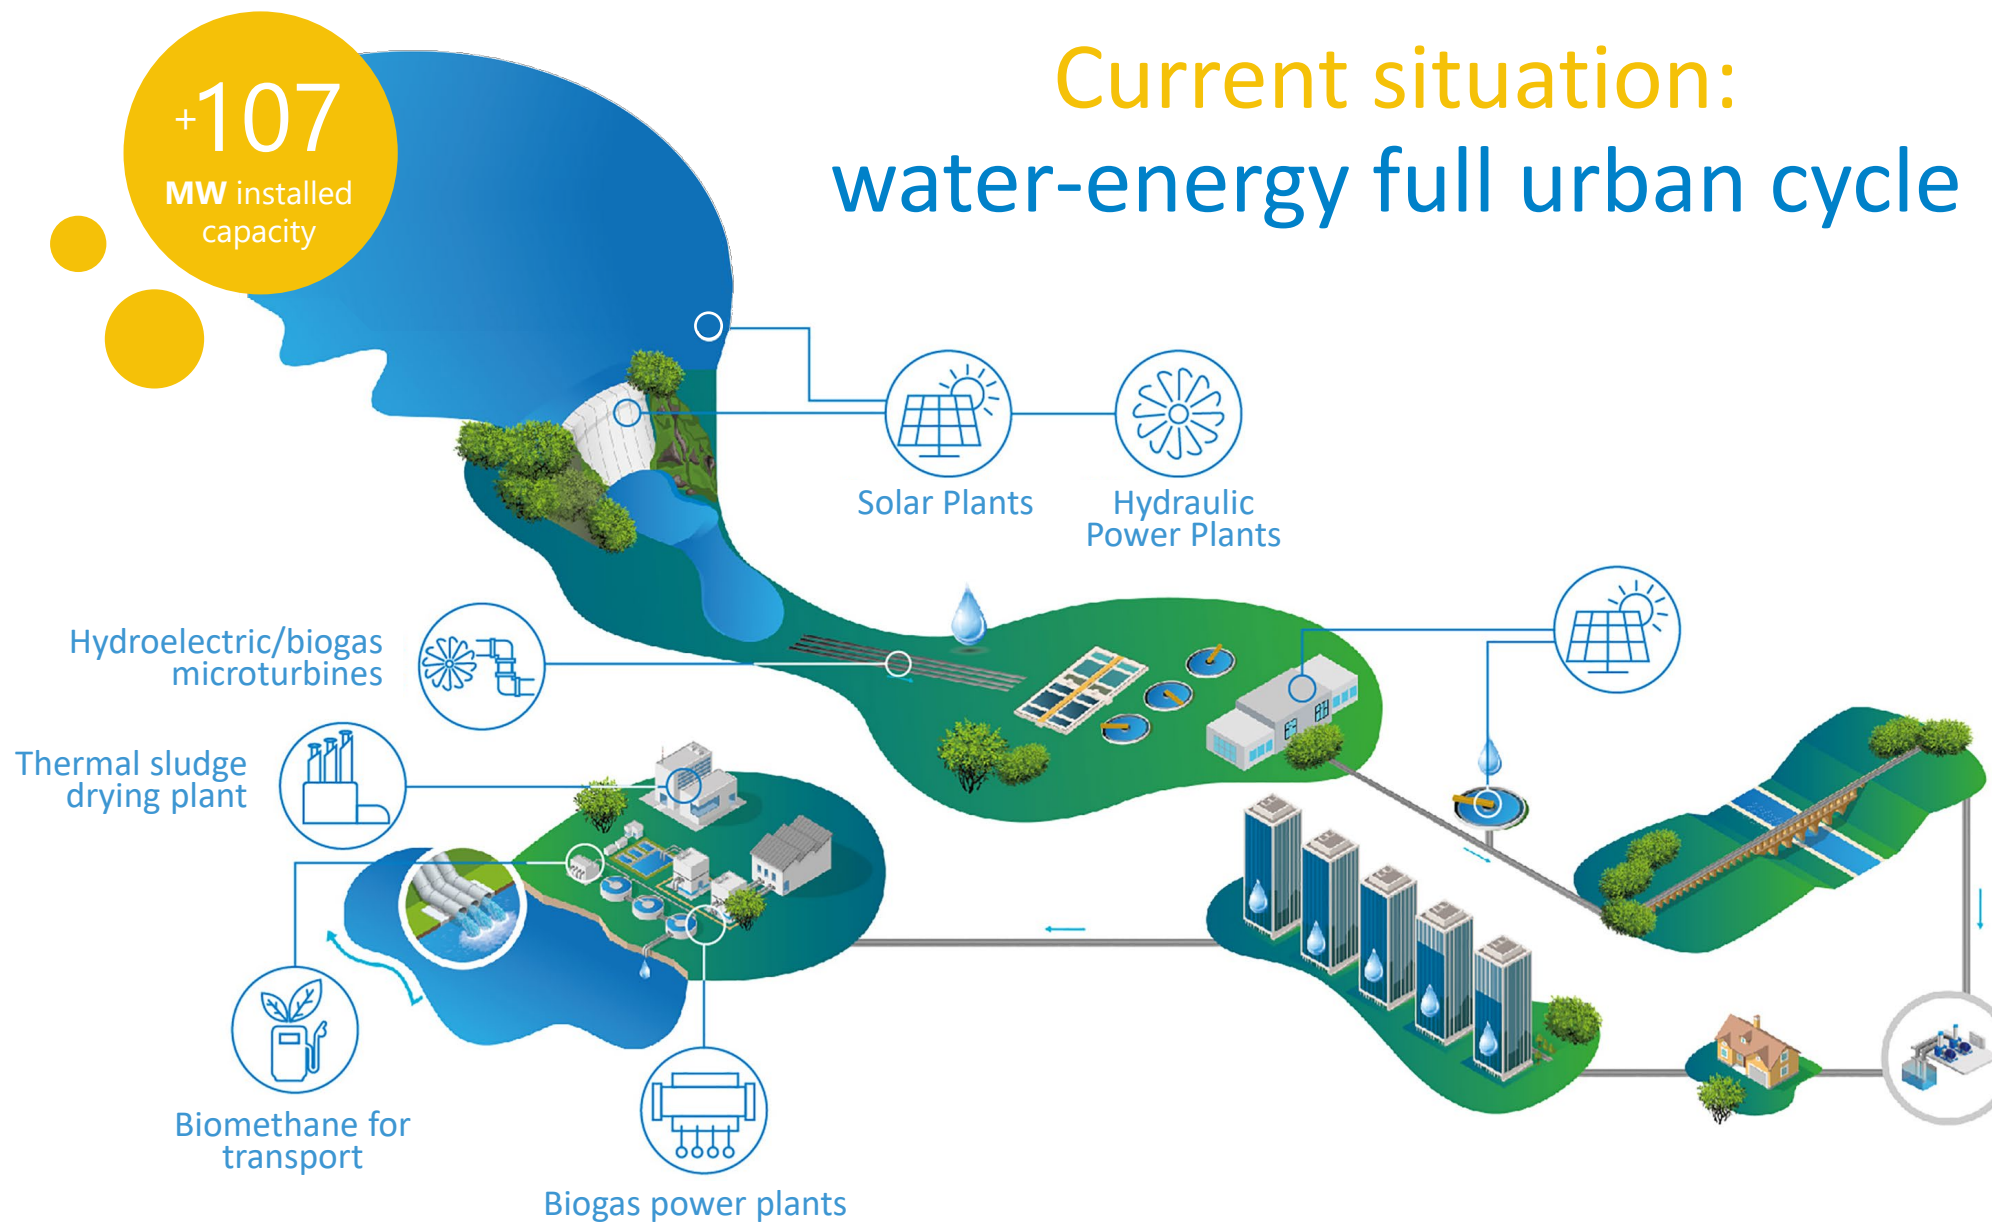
+107
MW installed capacity

Current situation:
water-energy full urban cycle

Solar Plants

Hydraulic Power Plants

Hydroelectric/biogas microturbines

Thermal sludge drying plant

Biomethane for transport

Biogas power plants